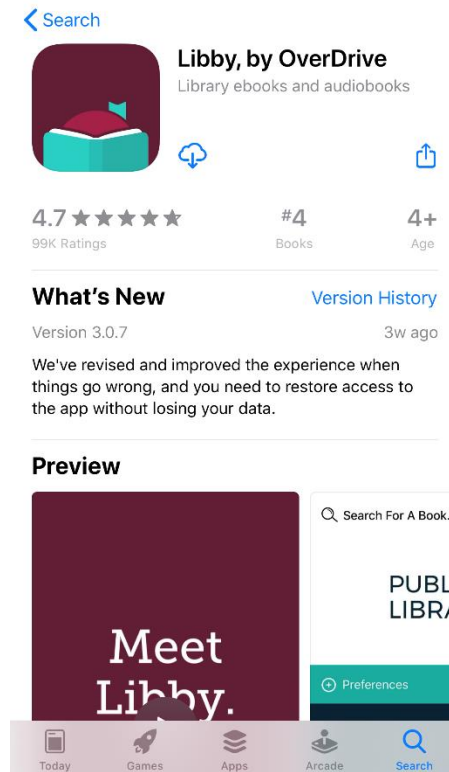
< Search

Libby, by OverDrive
Library ebooks and audiobooks

4.7 ★★★★★
99K Ratings

#4
Books

4+
Age

What's New
Version History

Version 3.0.7
3w ago

We've revised and improved the experience when things go wrong, and you need to restore access to the app without losing your data.

Preview

Meet Libby.

Search For A Book.

PUBL
LIBR

Preferences

Today
Games
Apps
Arcade
Search